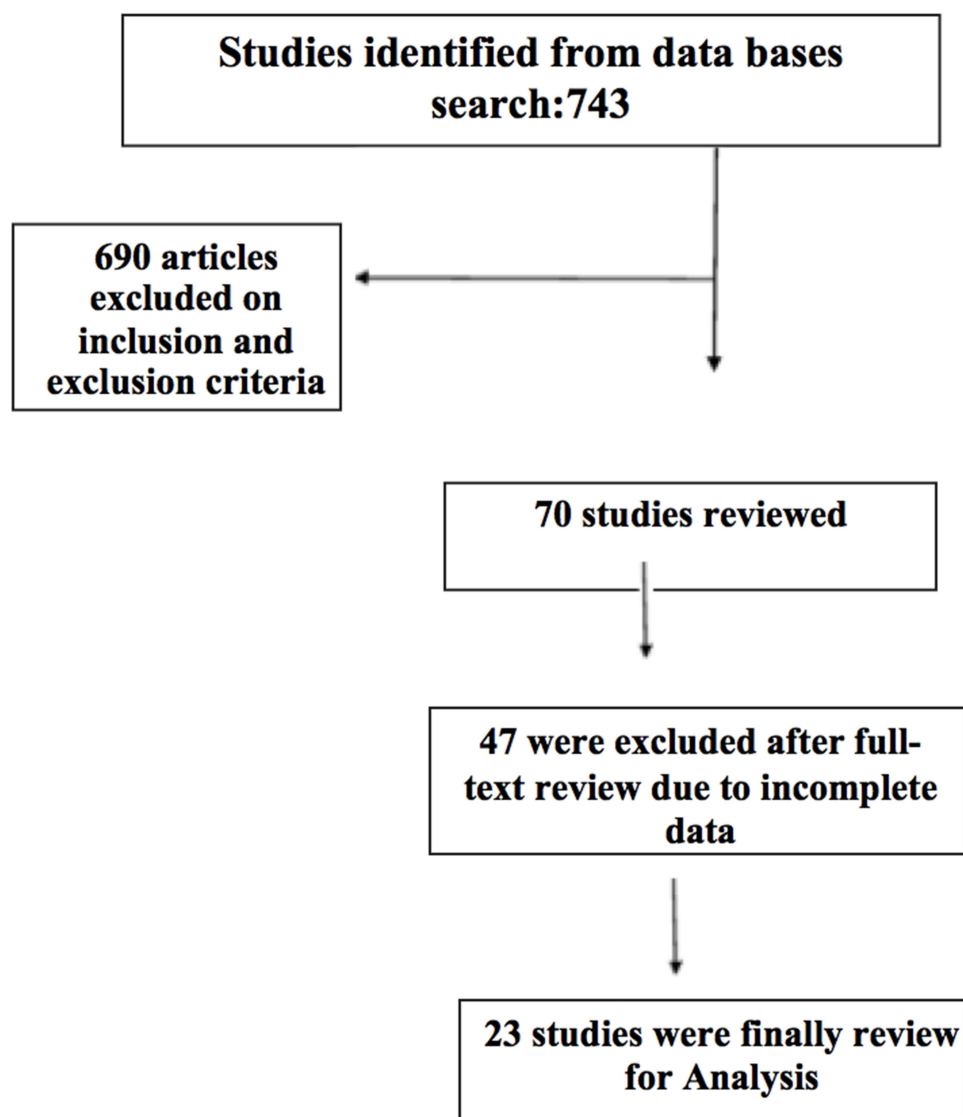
Studies identified from data bases search:743

690 articles excluded on inclusion and exclusion criteria

70 studies reviewed

47 were excluded after full-text review due to incomplete data

23 studies were finally review for Analysis